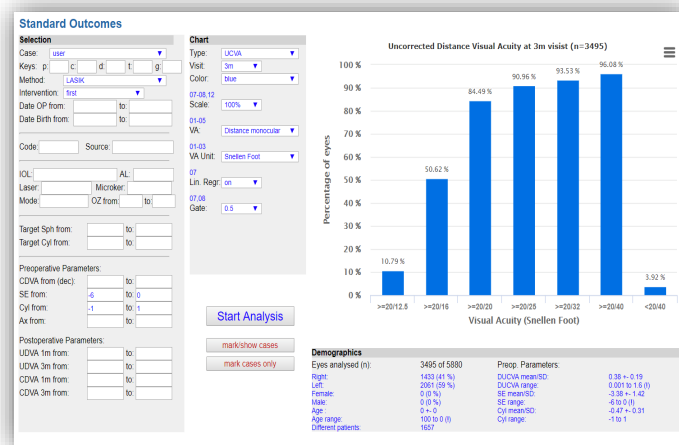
Standard Outcomes

Selection
Case: user
Keys: p: c: d: t: g:
Method: LASIK
Intervention: first
Date OP from: to:
Date Birth from: to:

Code: Source:

IOL: AL:
Laser: Microker:
Mode: OZ from: to:

Target Sph from: to:
Target Cyl from: to:

Preoperative Parameters:
CDVA from (dec): to:
SE from: -6 to: 0
Cyl from: -1 to: 1
Ax from: to:

Postoperative Parameters:
UDVA 1m from: to:
UDVA 3m from: to:
CDVA 1m from: to:
CDVA 3m from: to:

Chart
Type: UCVA
Visit: 3m
Color: blue
07-08,12
Scale: 100%
01-05
VA: Distance monocular
01-03
VA Unit: Snellen Foot
07
Lin. Regr: on
07,08
Gate: 0.5

Start Analysis
mark/show cases
mark cases only

Uncorrected Distance Visual Acuity at 3m visist (n=3495)

| Visual Acuity (Snellen Foot) | Percentage of eyes |
|---|---|
| >=20/12.5 | 10.79 % |
| >=20/16 | 50.62 % |
| >=20/20 | 84.49 % |
| >=20/25 | 90.96 % |
| >=20/32 | 93.53 % |
| >=20/40 | 96.08 % |
| <20/40 | 3.92 % |

100 % 90 % 80 % 70 % 60 % 50 % 40 % 30 % 20 % 10 % 0 %

Demographics
Eyes analysed (n): 3495 of 5880
Right: 1433 (41 %)
Left: 2061 (59 %)
Female: 0 (0 %)
Male: 0 (0 %)
Age: 0 +- 0
Age range: 100 to 0 (!)
Different patients: 1657

Preop. Parameters:
DUCVA mean/SD: 0.38 +- 0.19
DUCVA range: 0.001 to 1.6 (!)
SE mean/SD: -3.39 +- 1.42
SE range: -6 to 0 (!)
Cyl mean/SD: -0.47 +- 0.31
Cyl range: -1 to 1